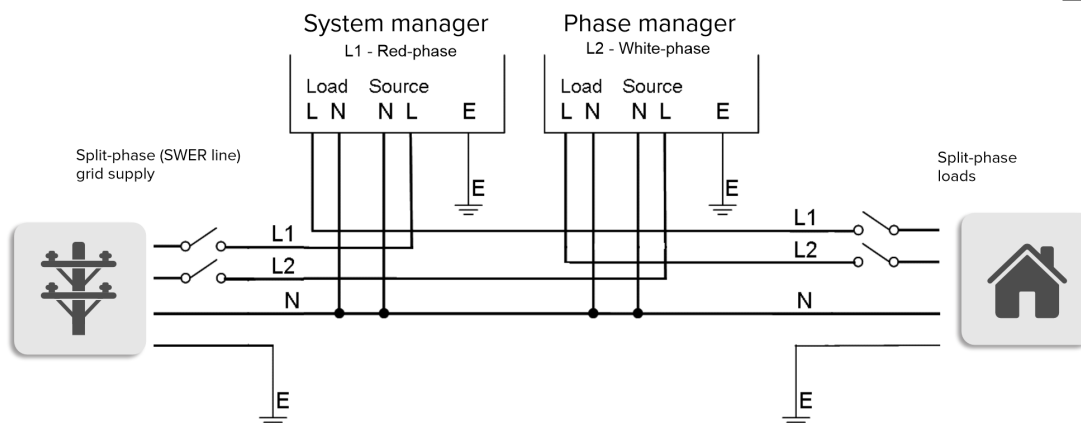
System manager
L1 - Red-phase

Load
L N

Source
N L

E

E

Phase manager
L2 - White-phase

Load
L N

Source
N L

E

E

Split-phase (SWER line) grid supply

L1

L2

N

E

Split-phase loads

L1

L2

N

E